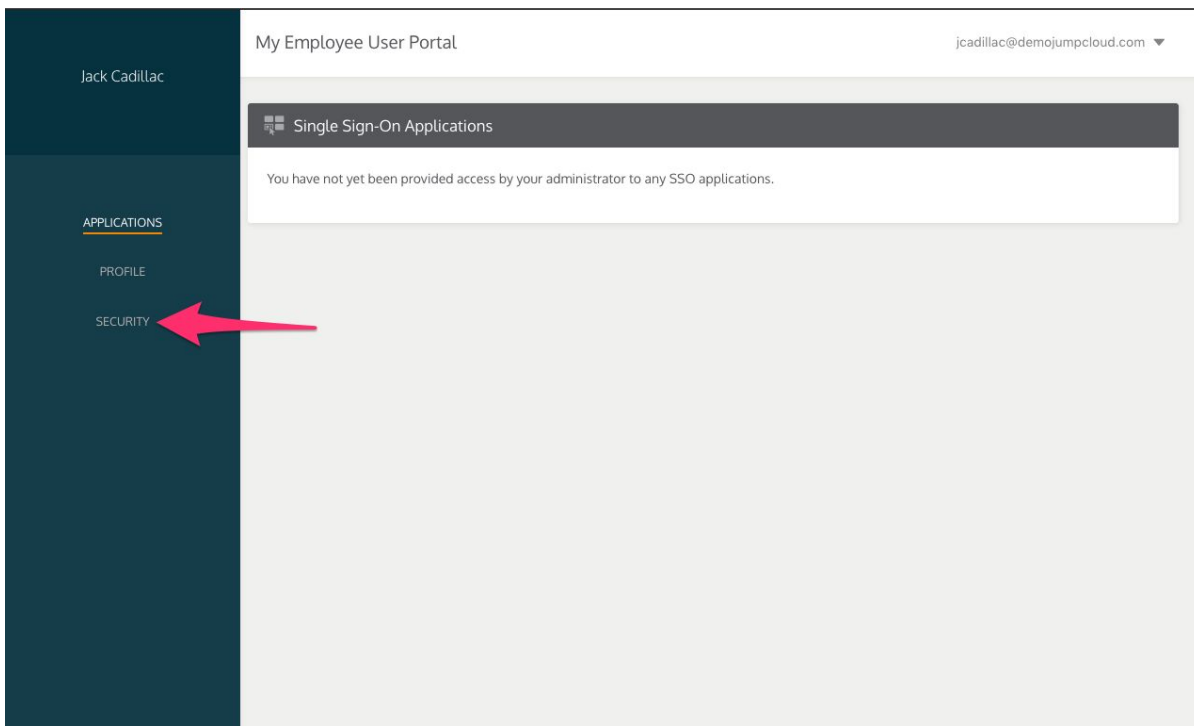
Jack Cadillac

APPLICATIONS

PROFILE

SECURITY

My Employee User Portal

jcadillac@demojumpcloud.com

Single Sign-On Applications

You have not yet been provided access by your administrator to any SSO applications.